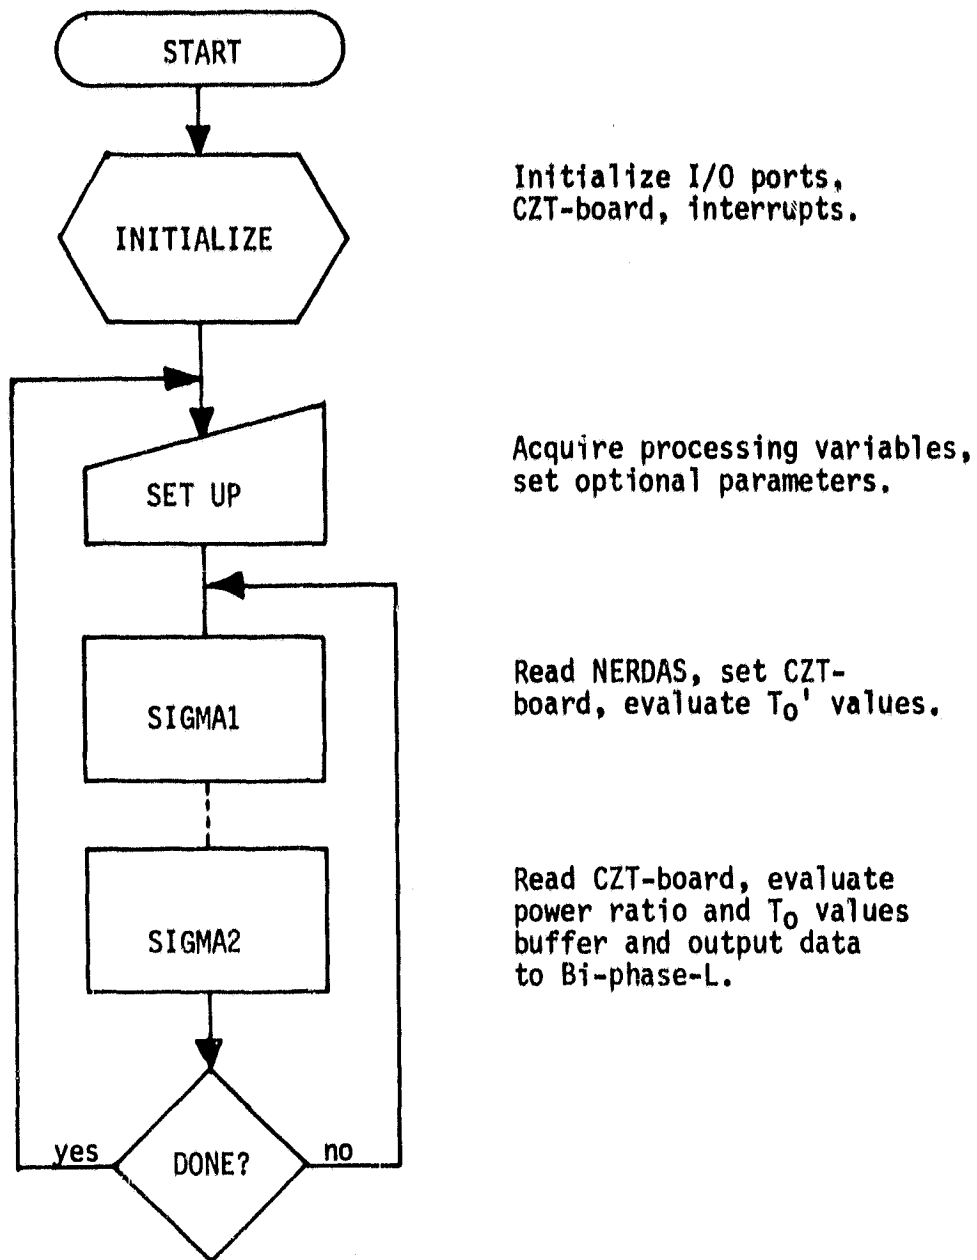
START

INITIALIZE

Initialize I/O ports, CZT-board, interrupts.

SET UP

Acquire processing variables, set optional parameters.

SIGMA1

Read NERDAS, set CZT-board, evaluate $T_O'$ values.

SIGMA2

Read CZT-board, evaluate power ratio and $T_O$ values buffer and output data to Bi-phase-L.

yes

DONE?

no